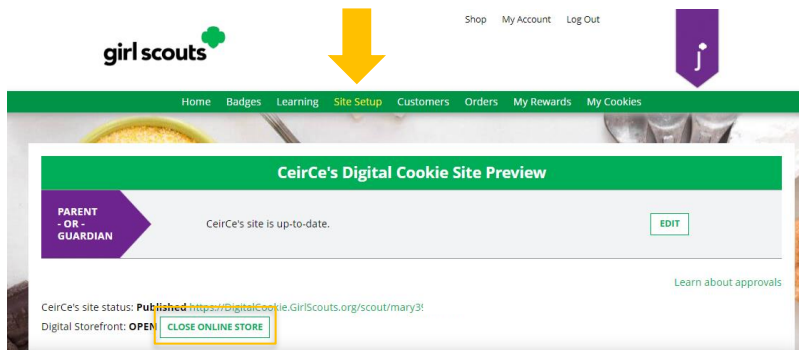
Shop My Account Log Out

girl scouts

j

Home Badges Learning Site Setup Customers Orders My Rewards My Cookies

CeirCe's Digital Cookie Site Preview

PARENT - OR - GUARDIAN

CeirCe's site is up-to-date.

EDIT

Learn about approvals

CeirCe's site status: Published https://DigitalCookie.GirlScouts.org/scout/mary3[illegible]

Digital Storefront: OPEN CLOSE ONLINE STORE